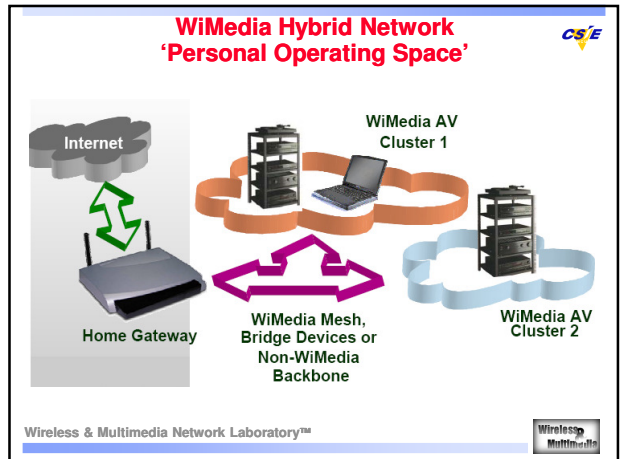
WiMedia Hybrid Network
'Personal Operating Space'

CSE

Internet

WiMedia AV Cluster 1

Home Gateway

WiMedia Mesh, Bridge Devices or Non-WiMedia Backbone

WiMedia AV Cluster 2

Wireless & Multimedia Network Laboratory™

Wireless Multimedia